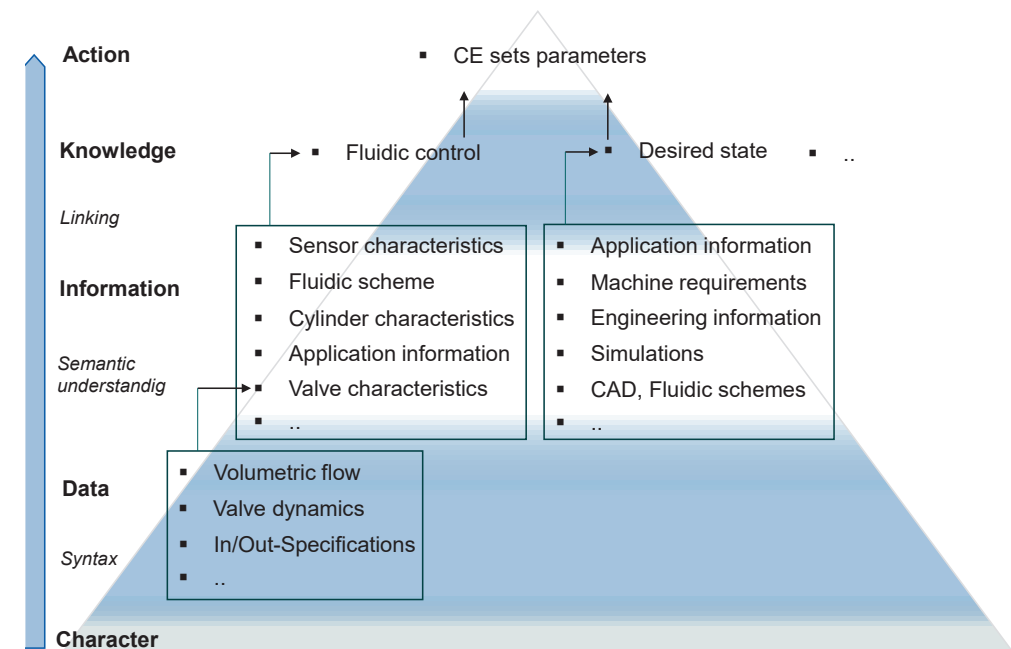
Action

▪ CE sets parameters

Knowledge

▪ Fluidic control

▪ Desired state

▪ ..

Linking

Information

Semantic understandig

▪ Sensor characteristics
▪ Fluidic scheme
▪ Cylinder characteristics
▪ Application information
▪ Valve characteristics
▪ ..

▪ Application information
▪ Machine requirements
▪ Engineering information
▪ Simulations
▪ CAD, Fluidic schemes
▪ ..

Data

Syntax

▪ Volumetric flow
▪ Valve dynamics
▪ In/Out-Specifications
▪ ..

Character